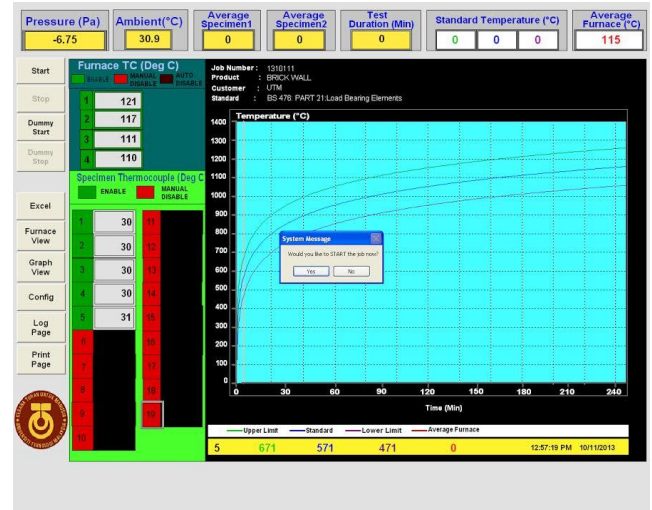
Pressure (Pa)
-6.75
Ambient(°C)
30.9
Average Specimen1
0
Average Specimen2
0
Test Duration (Min)
0
Standard Temperature (°C)
0 0 0
Average Furnace (°C)
115

Start
Stop
Dummy Start
Dummy Stop
Excel
Furnace View
Graph View
Config
Log Page
Print Page

Furnace TC (Deg C)
ENABLE MANUAL DISABLE AUTO DISABLE
1 121
2 117
3 111
4 110

Specimen Thermocouple (Deg C)
ENABLE MANUAL DISABLE
1 30
2 30
3 30
4 30
5 31
6
7
8
9
10
11
12
13
14
15
16
17
18
19

Job Number : 1310111
Product : BRICK WALL
Customer : UTM
Standard : BS 476: PART 21:Load Bearing Elements

Temperature (°C)
1400
1300
1200
1100
1000
900
800
700
600
500
400
300
200
100
0
0 30 60 90 120 150 180 210 240
Time (Min)

System Message
Would you like to START the job now?
Yes No

Upper Limit Standard Lower Limit Average Furnace
5 671 571 471 0 12:57:19 PM 10/11/2013